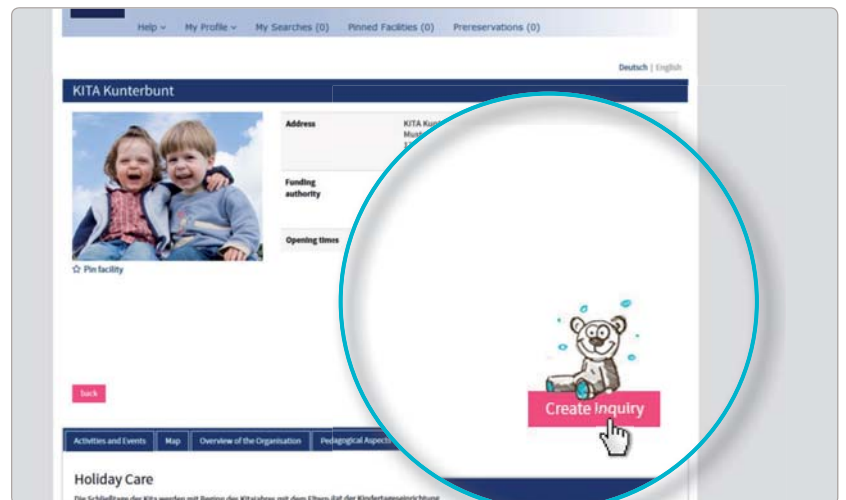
Help ⌄ My Profile ⌄ My Searches (0) Pinned Facilities (0) Prereservations (0)

Deutsch | English

KITA Kunterbunt

Address
KITA Kun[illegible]
Mus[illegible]
1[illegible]

Funding authority

Opening times

☆ Pin facility

back

Create Inquiry

Activities and Events | Map | Overview of the Organisation | Pedagogical Aspects

Holiday Care

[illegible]